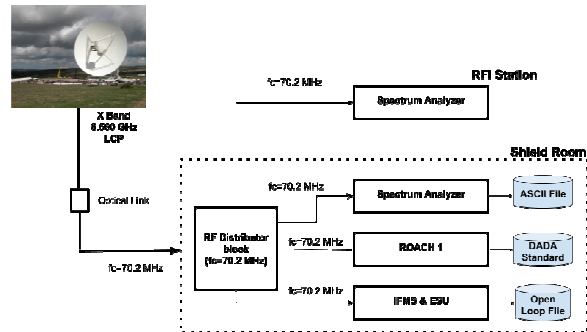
X Band
8.680 GHz
LCP

fc=70.2 MHz

RFI Station

Spectrum Analyzer

Shield Room

Optical Link

fc=70.2 MHz

RF Distributor block (fc=70.2 MHz)

fc=70.2 MHz

Spectrum Analyzer

ASCII File

fc=70.2 MHz

ROACH 1

DADA Standard

fc=70.2 MHz

IFMS & ESU

Open Loop File